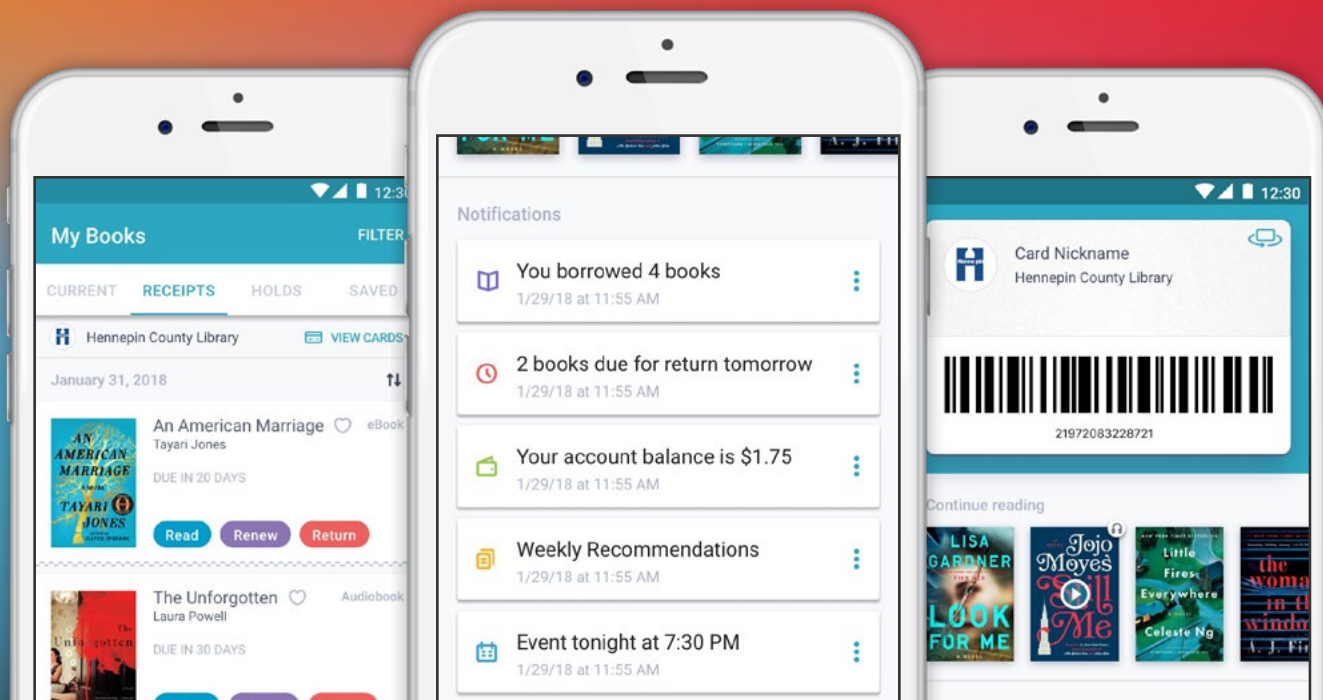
12:30

My Books

FILTER

CURRENT RECEIPTS HOLDS SAVED

Hennepin County Library

VIEW CARDS

January 31, 2018

An American Marriage

eBook

Tayari Jones

DUE IN 20 DAYS

Read Renew Return

AN AMERICAN MARRIAGE

TAYARI JONES

The Unforgotten

Audiobook

Laura Powell

DUE IN 30 DAYS

The Unforgotten

Notifications

You borrowed 4 books

1/29/18 at 11:55 AM

2 books due for return tomorrow

1/29/18 at 11:55 AM

Your account balance is $1.75

1/29/18 at 11:55 AM

Weekly Recommendations

1/29/18 at 11:55 AM

Event tonight at 7:30 PM

1/29/18 at 11:55 AM

12:30

Card Nickname

Hennepin County Library

21972083228721

Continue reading

LISA GARDNER LOOK FOR ME

Jojo Moyes Still Me

Little Fires Everywhere Celeste Ng

the woman in the window A. J. Fi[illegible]